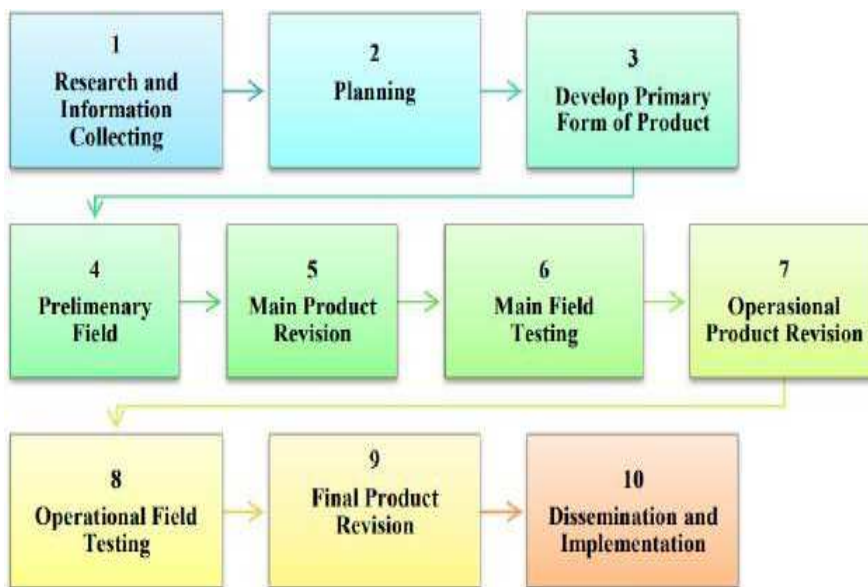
1
Research and Information Collecting

2
Planning

3
Develop Primary Form of Product

4
Prelimenary Field

5
Main Product Revision

6
Main Field Testing

7
Operasional Product Revision

8
Operational Field Testing

9
Final Product Revision

10
Dissemination and Implementation